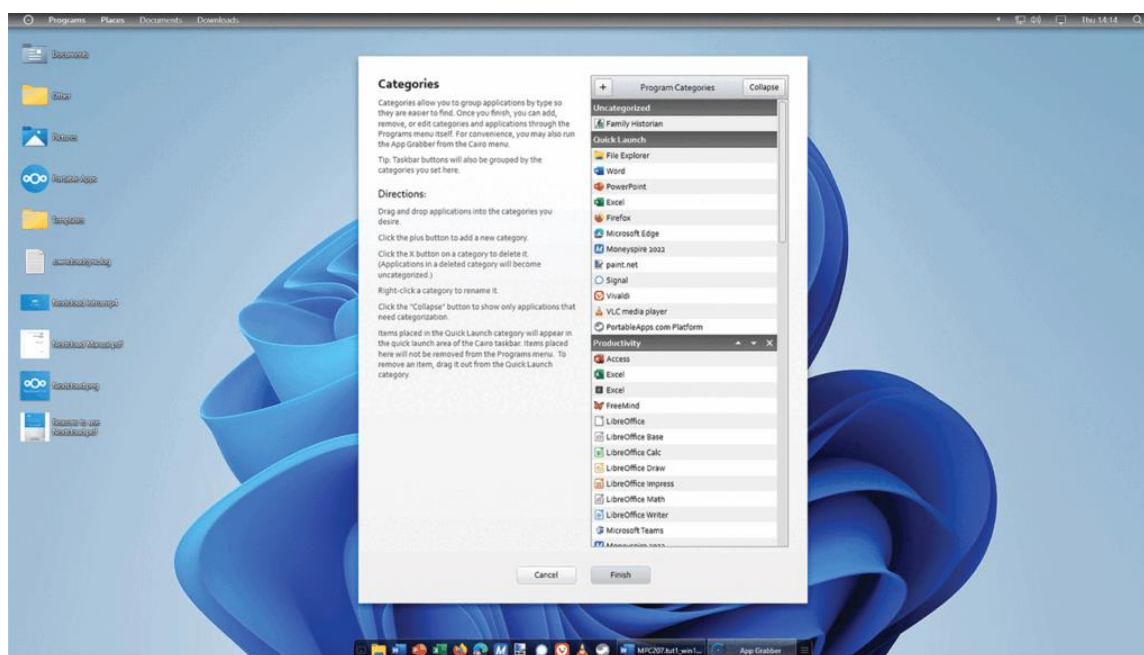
Programs Places Documents Downloads

Thu 14:14

Documents

Other

Pictures

Portable Apps

Templates

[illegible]

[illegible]

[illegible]

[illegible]

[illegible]

Categories

Categories allow you to group applications by type so they are easier to find. Once you finish, you can add, remove, or edit categories and applications through the Programs menu itself. For convenience, you may also run the App Grabber from the Cairo menu.

Tip: Taskbar buttons will also be grouped by the categories you set here.

Directions:

Drag and drop applications into the categories you desire.

Click the plus button to add a new category.

Click the X button on a category to delete it. (Applications in a deleted category will become uncategorized.)

Right-click a category to rename it.

Click the "Collapse" button to show only applications that need categorization.

Items placed in the Quick Launch category will appear in the quick launch area of the Cairo taskbar. Items placed here will not be removed from the Programs menu. To remove an item, drag it out from the Quick Launch category.

+ Program Categories Collapse

Uncategorized
Family Historian
Quick Launch
File Explorer
Word
PowerPoint
Excel
Firefox
Microsoft Edge
Moneyspire 2022
paint.net
Signal
Vivaldi
VLC media player
PortableApps.com Platform
Productivity
Access
Excel
Excel
FreeMind
LibreOffice
LibreOffice Base
LibreOffice Calc
LibreOffice Draw
LibreOffice Impress
LibreOffice Math
LibreOffice Writer
Microsoft Teams
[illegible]

Cancel Finish

MPC207.tut1_win1... App Grabber